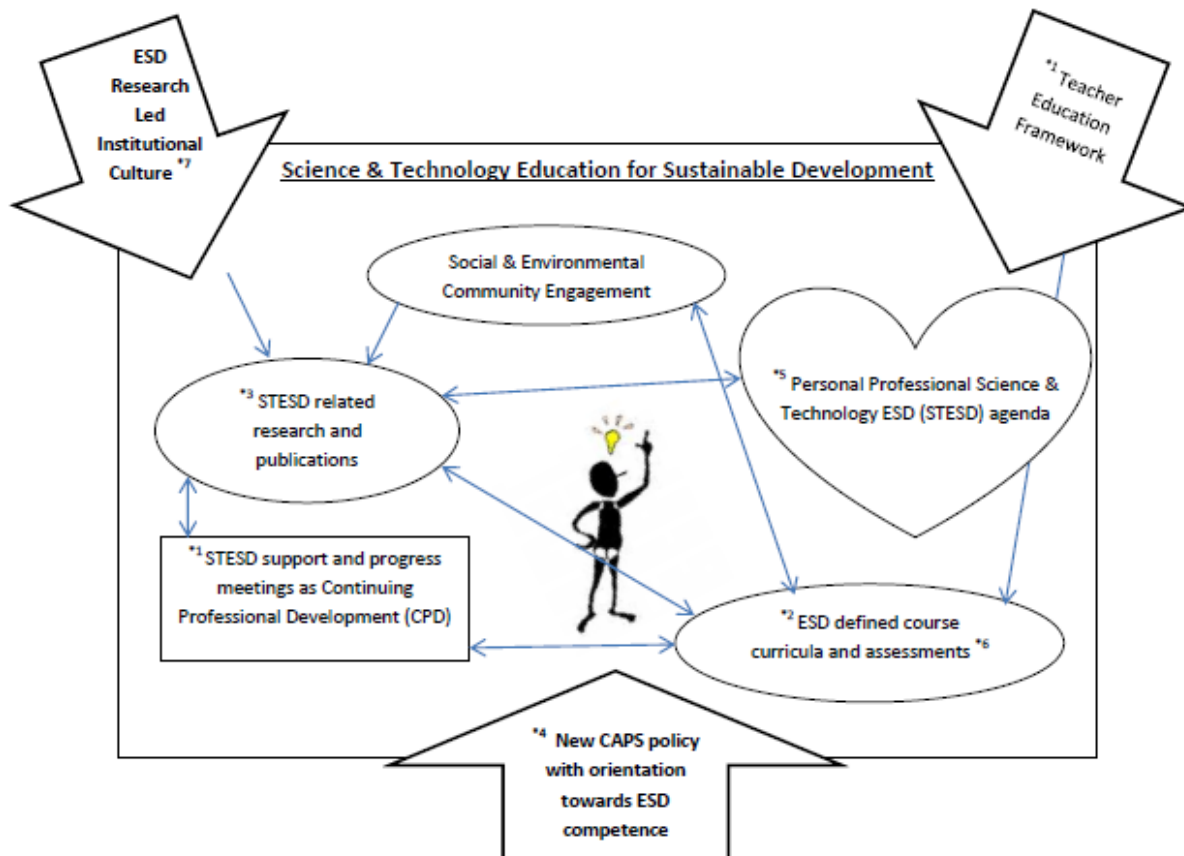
ESD Research Led Institutional Culture $^{*7}$

$^{*1}$ Teacher Education Framework

Science & Technology Education for Sustainable Development

Social & Environmental Community Engagement

$^{*3}$ STESD related research and publications

$^{*5}$ Personal Professional Science & Technology ESD (STESD) agenda

$^{*1}$ STESD support and progress meetings as Continuing Professional Development (CPD)

$^{*2}$ ESD defined course curricula and assessments $^{*6}$

$^{*4}$ New CAPS policy with orientation towards ESD competence